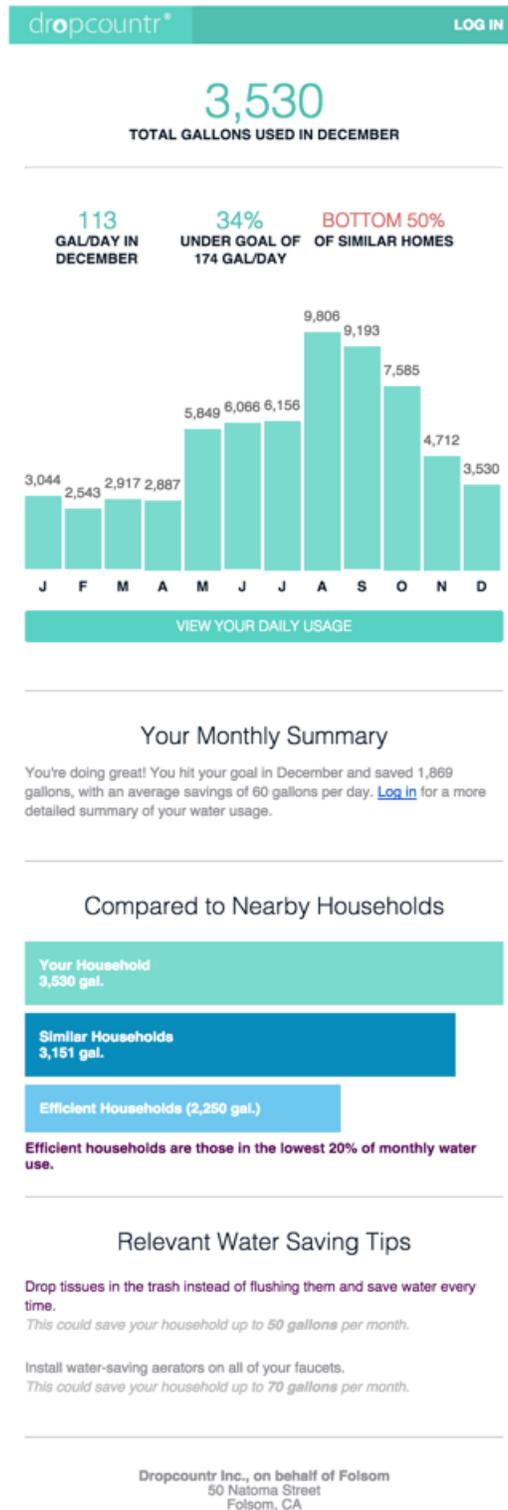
dropcountr®

LOG IN

3,530
TOTAL GALLONS USED IN DECEMBER

113
GAL/DAY IN DECEMBER

34%
UNDER GOAL OF 174 GAL/DAY

BOTTOM 50%
OF SIMILAR HOMES

9,806
9,193
7,585
5,849 6,066 6,156
4,712
3,044 2,543 2,917 2,887 3,530

J F M A M J J A S O N D

VIEW YOUR DAILY USAGE

Your Monthly Summary

You're doing great! You hit your goal in December and saved 1,869 gallons, with an average savings of 60 gallons per day. Log in for a more detailed summary of your water usage.

Compared to Nearby Households

Your Household
3,530 gal.

Similar Households
3,151 gal.

Efficient Households (2,250 gal.)

Efficient households are those in the lowest 20% of monthly water use.

Relevant Water Saving Tips

Drop tissues in the trash instead of flushing them and save water every time.
This could save your household up to 50 gallons per month.

Install water-saving aerators on all of your faucets.
This could save your household up to 70 gallons per month.

Dropcountr Inc., on behalf of Folsom
50 Natoma Street
Folsom, CA